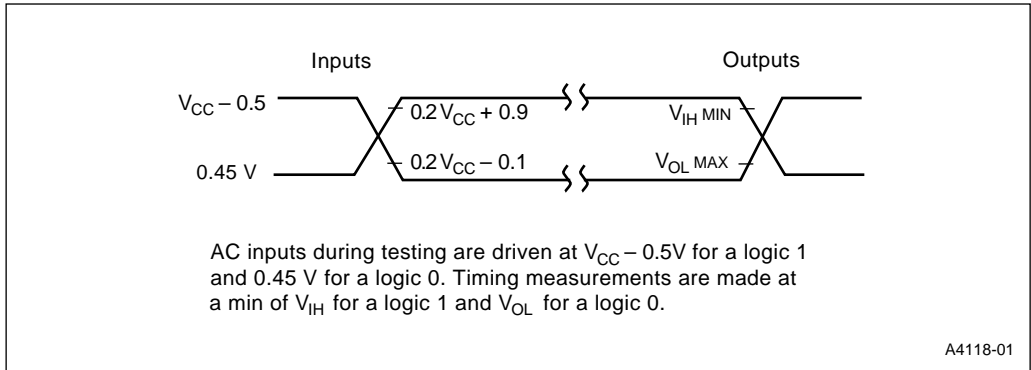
Inputs

Outputs

$V_{CC} - 0.5$

0.45 V

$0.2 V_{CC} + 0.9$

$0.2 V_{CC} - 0.1$

$V_{IH}$ MIN

$V_{OL}$ MAX

AC inputs during testing are driven at $V_{CC} - 0.5V$ for a logic 1 and 0.45 V for a logic 0. Timing measurements are made at a min of $V_{IH}$ for a logic 1 and $V_{OL}$ for a logic 0.

A4118-01